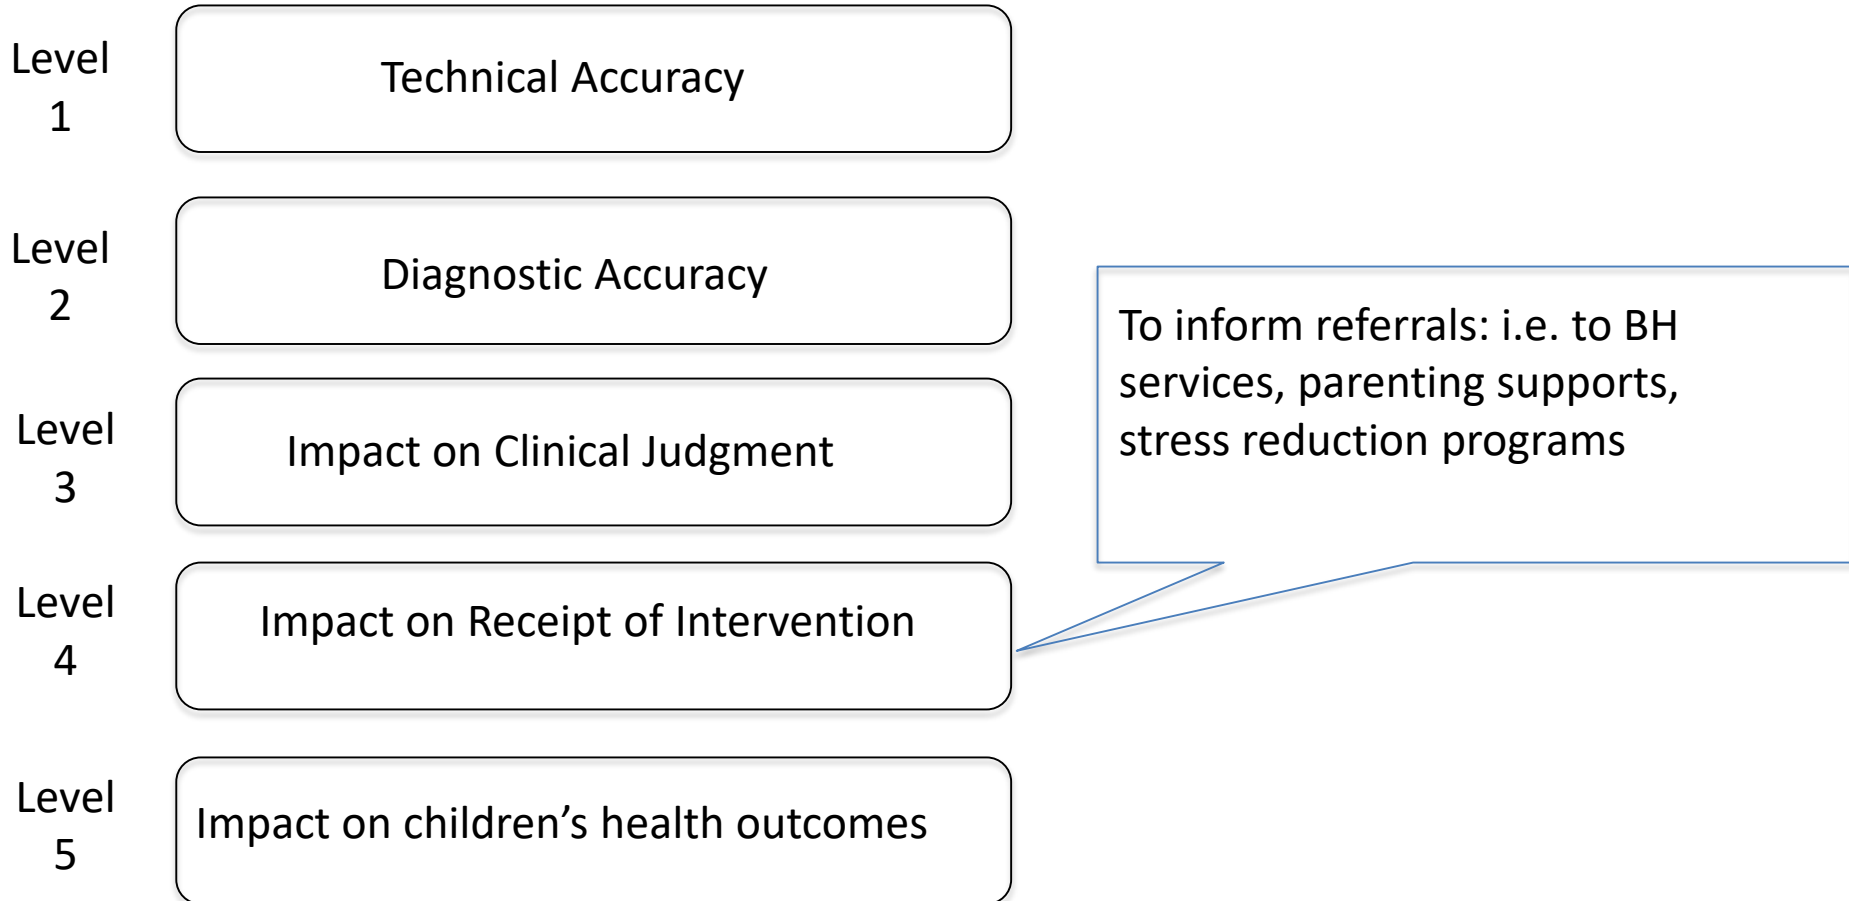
Level 1

Technical Accuracy

Level 2

Diagnostic Accuracy

Level 3

Impact on Clinical Judgment

Level 4

Impact on Receipt of Intervention

Level 5

Impact on children’s health outcomes

To inform referrals: i.e. to BH services, parenting supports, stress reduction programs